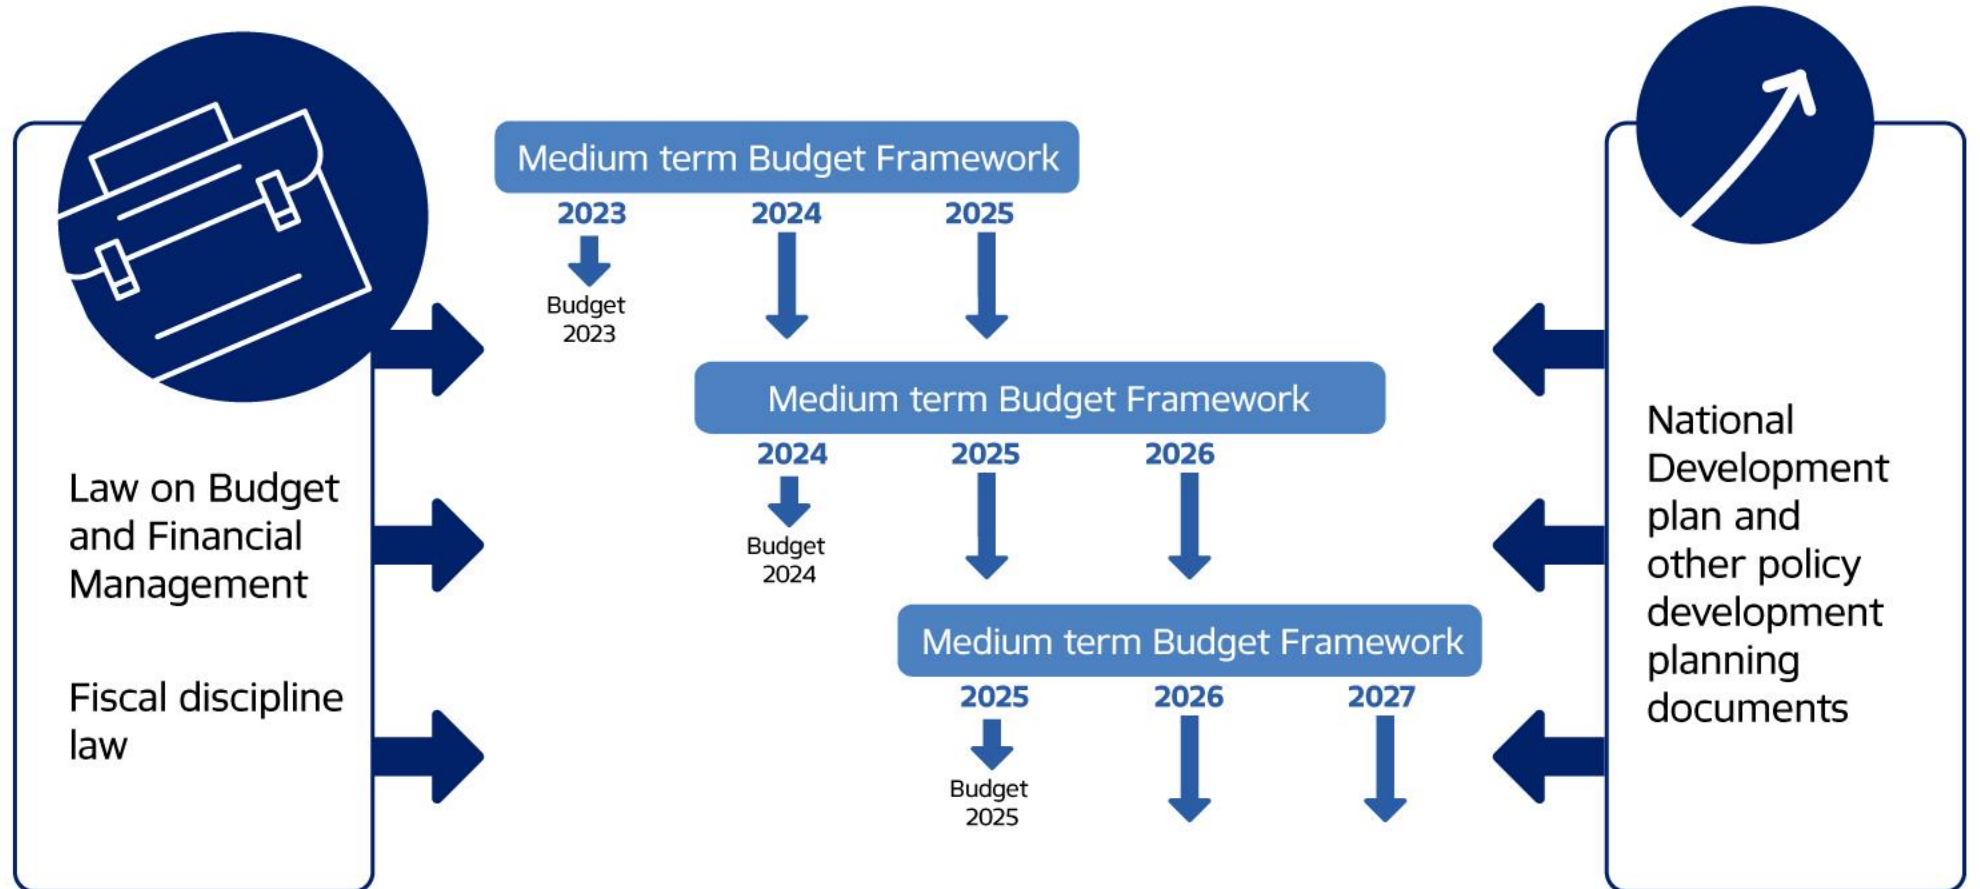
Law on Budget and Financial Management

Fiscal discipline law

Medium term Budget Framework

2023 2024 2025

Budget 2023

Medium term Budget Framework

2024 2025 2026

Budget 2024

Medium term Budget Framework

2025 2026 2027

Budget 2025

National Development plan and other policy development planning documents